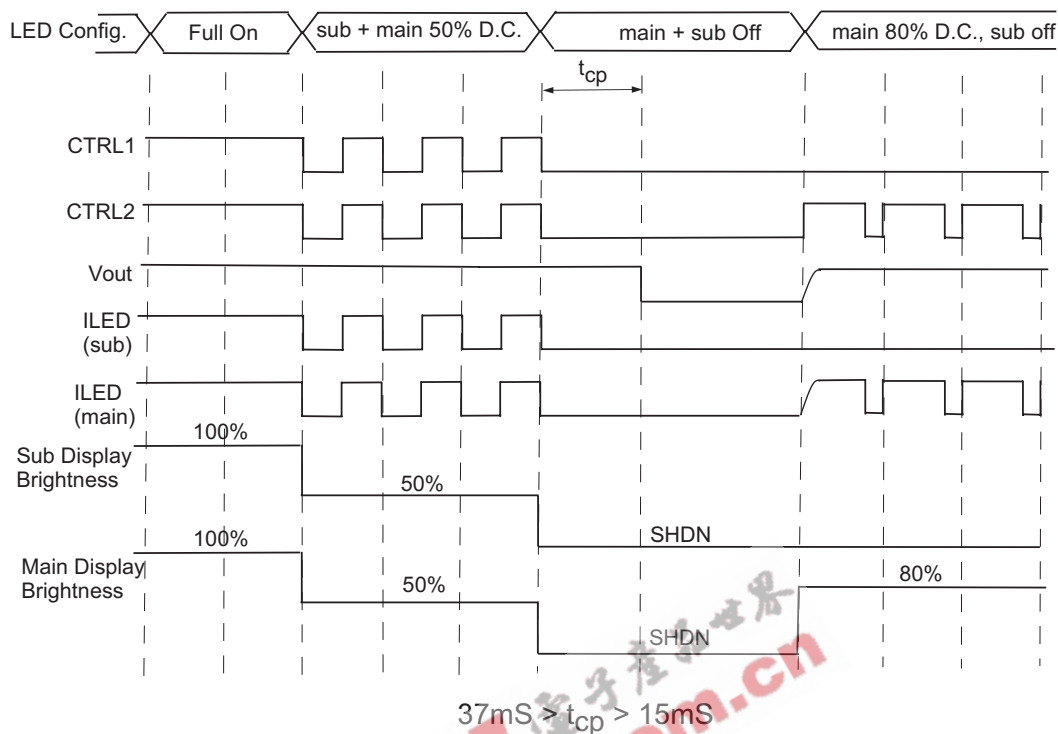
LED Config. Full On sub + main 50% D.C. main + sub Off main 80% D.C., sub off

$t_{cp}$

CTRL1

CTRL2

Vout

ILED (sub)

ILED (main)

100%

Sub Display Brightness

50%

100%

SHDN

Main Display Brightness

50%

80%

SHDN

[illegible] .cn

37mS > $t_{cp}$ > 15mS